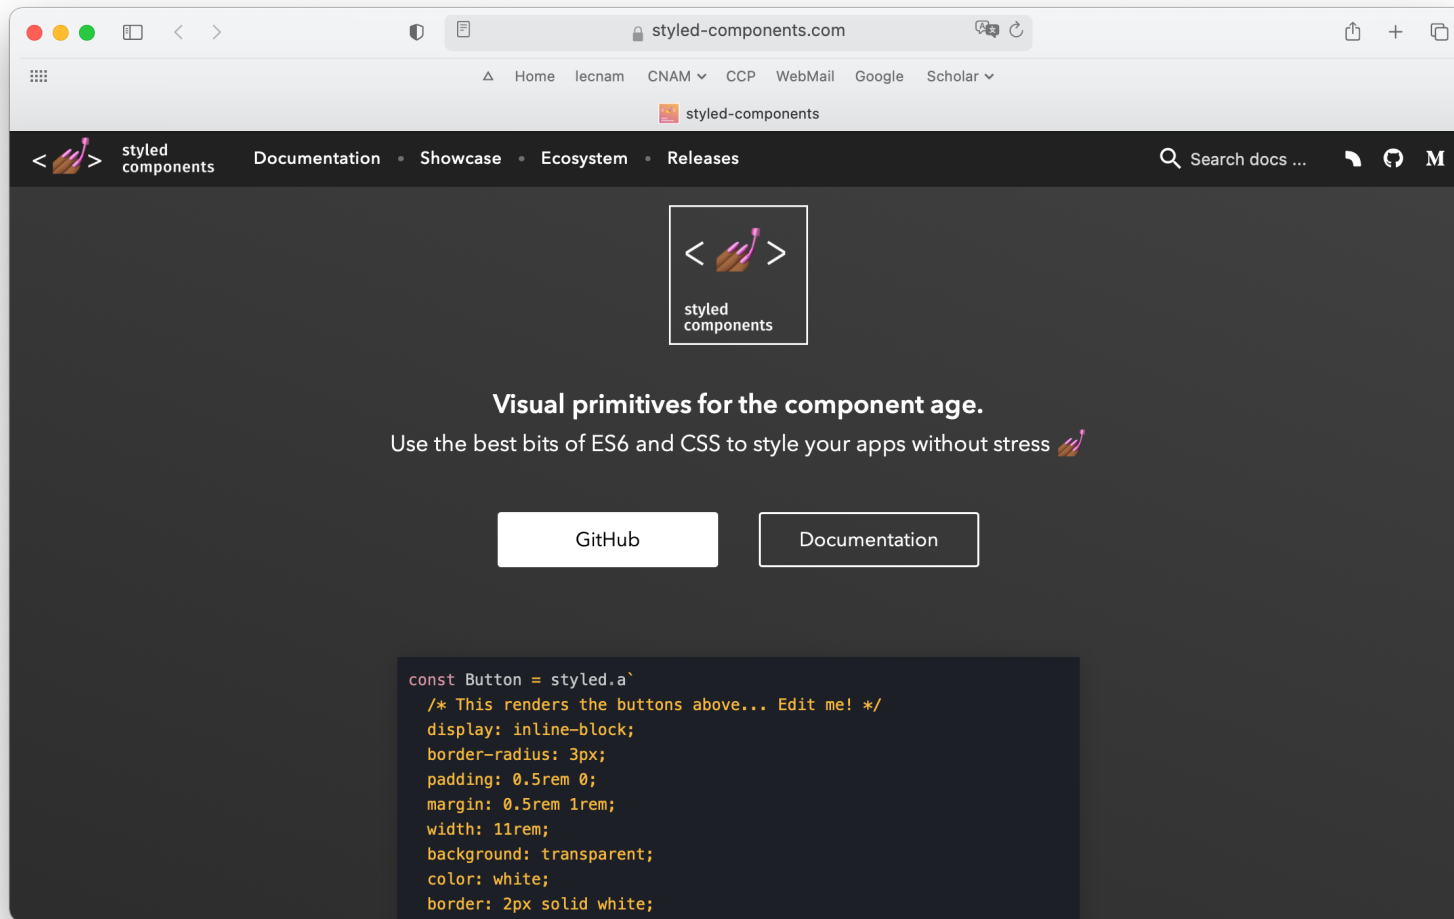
styled-components.com

Home lecnam CNAM CCP WebMail Google Scholar

styled-components

< > styled components Documentation • Showcase • Ecosystem • Releases Search docs ... M

< > styled components

Visual primitives for the component age.

Use the best bits of ES6 and CSS to style your apps without stress

GitHub Documentation

const Button = styled.a`
  /* This renders the buttons above... Edit me! */
  display: inline-block;
  border-radius: 3px;
  padding: 0.5rem 0;
  margin: 0.5rem 1rem;
  width: 11rem;
  background: transparent;
  color: white;
  border: 2px solid white;